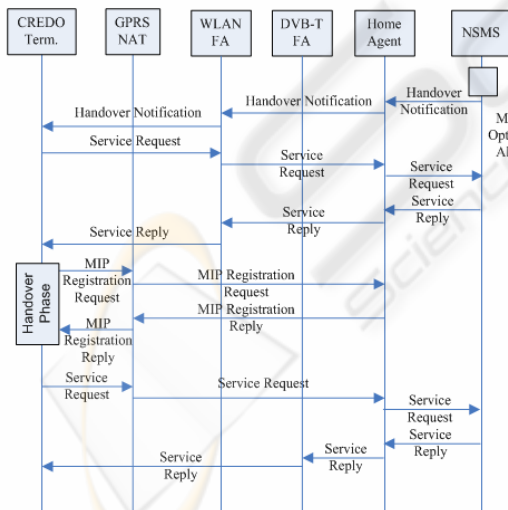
CREDO Term.

GPRS NAT

WLAN FA

DVB-T FA

Home Agent

NSMS

Handover Notification

Handover Notification

Handover Notification

M Opt Al

Service Request

Service Request

Service Request

Service Reply

Service Reply

Service Reply

Handover Phase

MIP Registration Request

MIP Registration Request

MIP Registration Reply

MIP Registration Reply

Service Request

Service Request

Service Request

Service Reply

Service Reply

Service Reply